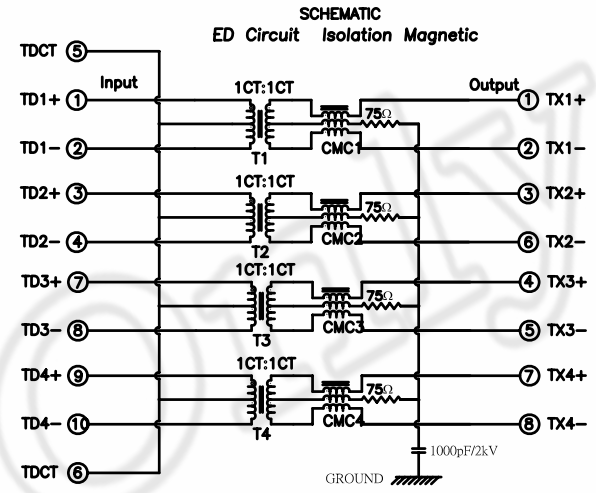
SCHEMATIC
ED Circuit Isolation Magnetic

TDCT 5
Input
TD1+ 1
TD1− 2
TD2+ 3
TD2− 4
TD3+ 7
TD3− 8
TD4+ 9
TD4− 10
TDCT 6

1CT:1CT
T1
CMC1
75Ω
1CT:1CT
T2
CMC2
75Ω
1CT:1CT
T3
CMC3
75Ω
1CT:1CT
T4
CMC4
75Ω

Output
1 TX1+
2 TX1−
3 TX2+
6 TX2−
4 TX3+
5 TX3−
7 TX4+
8 TX4−

1000pF/2kV
GROUND